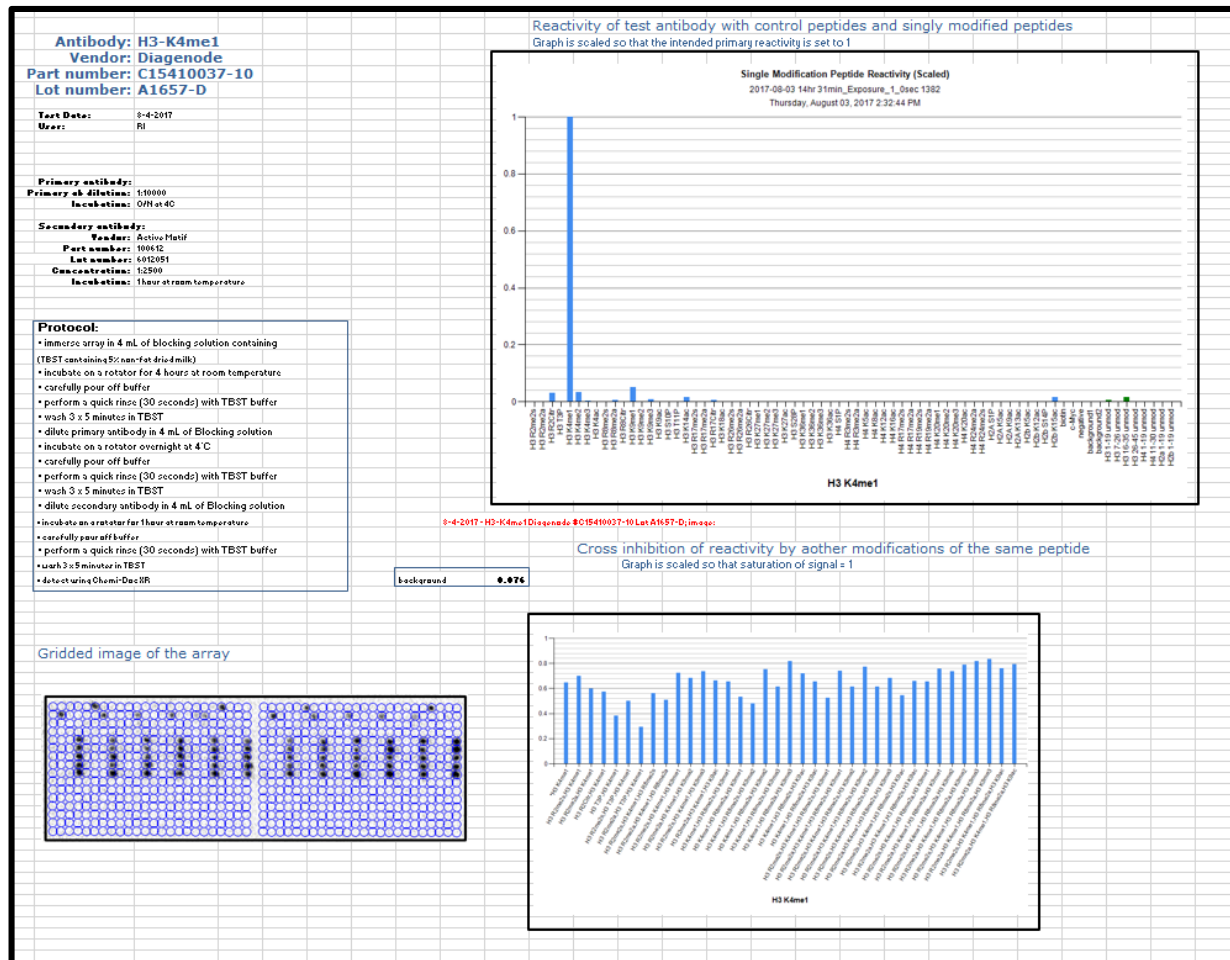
Antibody: H3-K4me1
Vendor: Diagenode
Part number: C15410037-10
Lot number: A1657-D

Test Date: 8-4-2017
User: RI

Primary antibody:
Primary ab dilution: 1:10000
Incubation: O/N at 4C

Secondary antibody:
Vendor: Active Motif
Part number: 100612
Lot number: 6012051
Concentration: 1:2500
Incubation: 1hour at room temperature

Protocol:
• immerse array in 4 mL of blocking solution containing
(TBST containing 5% non-fat dried milk)
• incubate on a rotator for 4 hours at room temperature
• carefully pour off buffer
• perform a quick rinse (30 seconds) with TBST buffer
• wash 3 x 5 minutes in TBST
• dilute primary antibody in 4 mL of Blocking solution
• incubate on a rotator overnight at 4°C
• carefully pour off buffer
• perform a quick rinse (30 seconds) with TBST buffer
• wash 3 x 5 minutes in TBST
• dilute secondary antibody in 4 mL of Blocking solution
• incubate on a rotator for 1hour at room temperature
• carefully pour off buffer
• perform a quick rinse (30 seconds) with TBST buffer
• wash 3 x 5 minutes in TBST
• detect using Chemi-Doc XR

Reactivity of test antibody with control peptides and singly modified peptides
Graph is scaled so that the intended primary reactivity is set to 1

Single Modification Peptide Reactivity (Scaled)
2017-08-03 14hr 31min_Exposure_1_0sec 1382
Thursday, August 03, 2017 2:32:44 PM

1
0.8
0.6
0.4
0.2
0

H3 K4me1

8-4-2017 - H3-K4me1 Diagenode #C15410037-10 Lot A1657-D; image:

Cross inhibition of reactivity by aother modifications of the same peptide
Graph is scaled so that saturation of signal = 1

background 0.076

Gridded image of the array

H3 K4me1